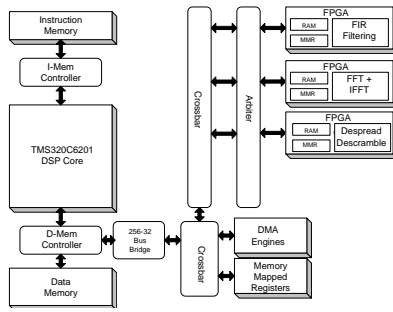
Instruction Memory

I-Mem Controller

TMS320C6201 DSP Core

D-Mem Controller

Data Memory

256-32 Bus Bridge

Crossbar

Arbiter

FPGA
RAM
MMR
FIR Filtering

FPGA
RAM
MMR
FFT + IFFT

FPGA
RAM
MMR
Despread Descramble

Crossbar

DMA Engines

Memory Mapped Registers